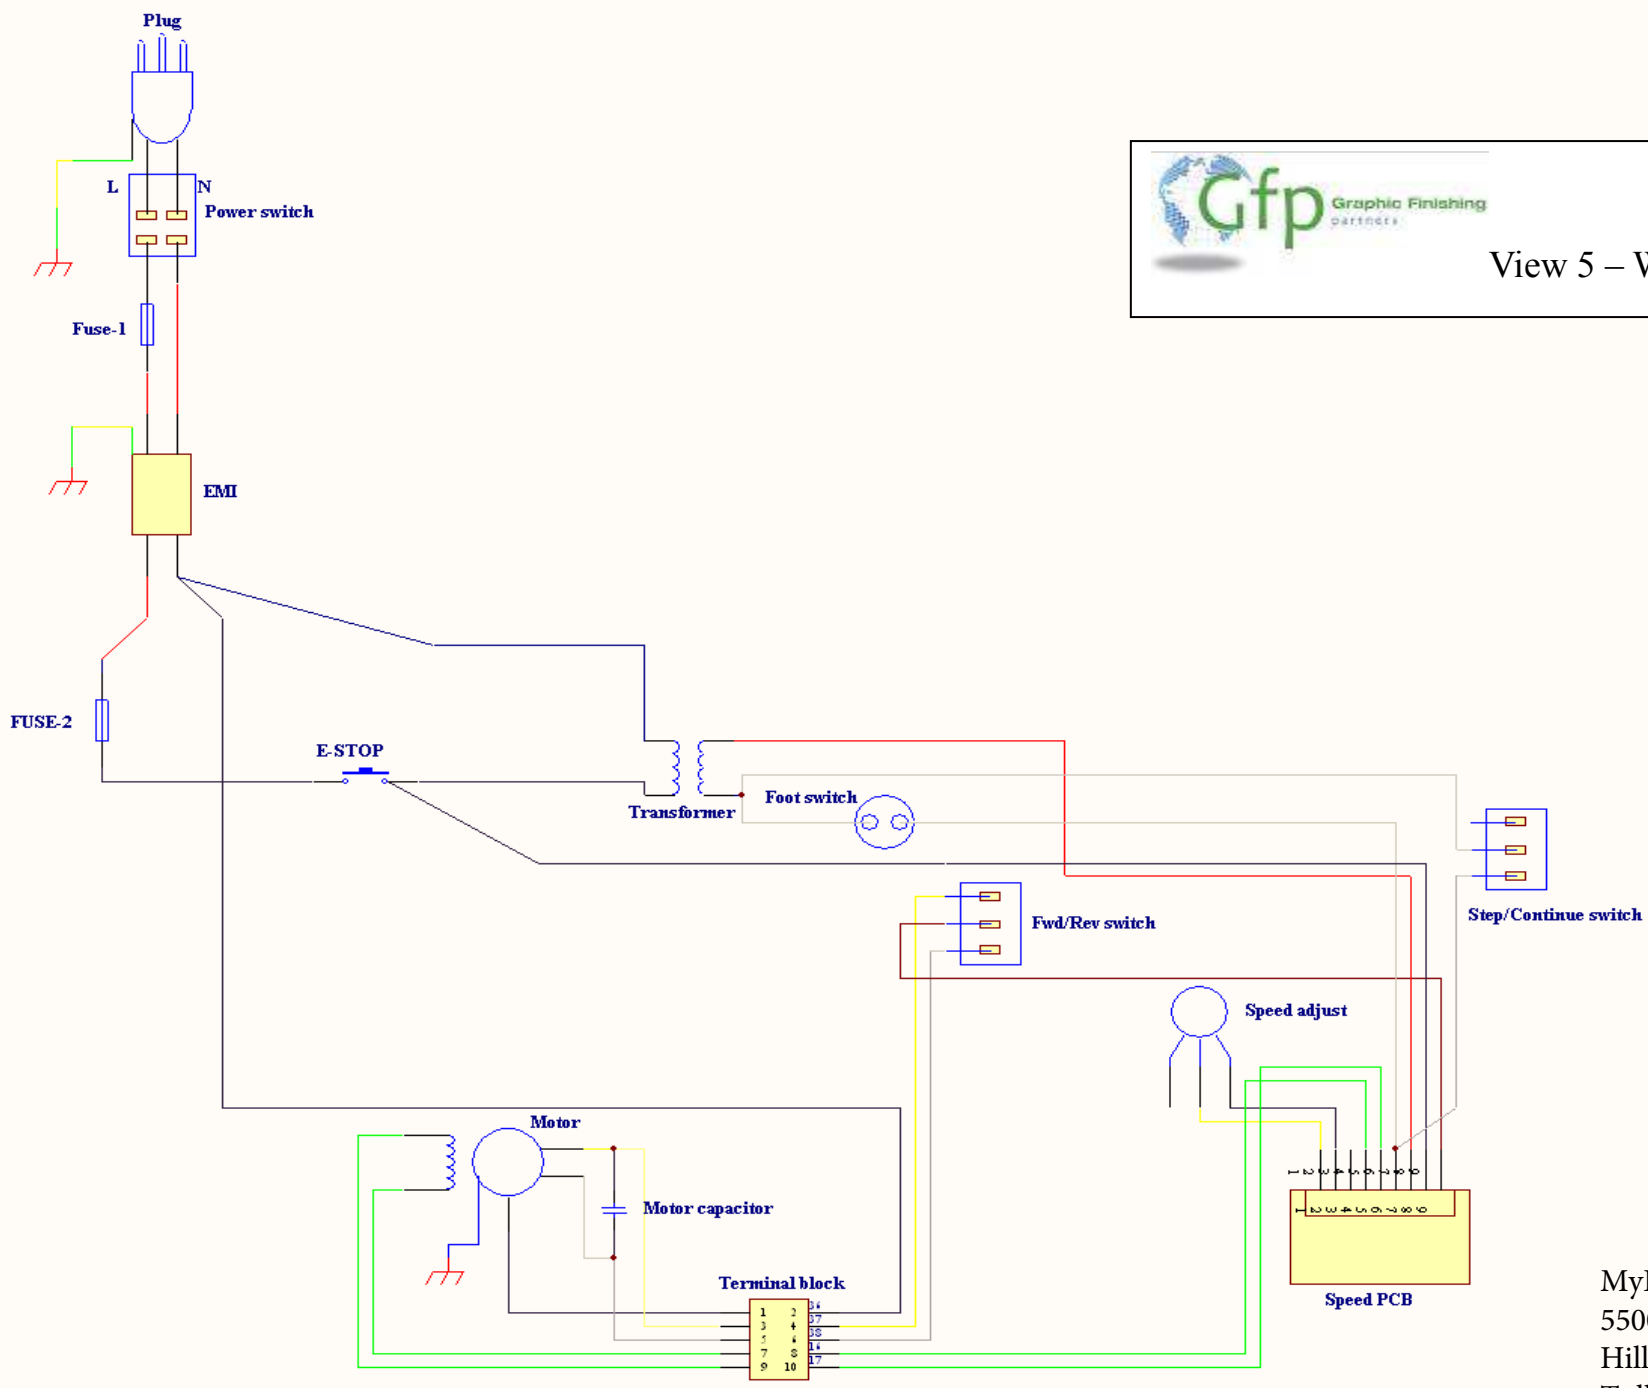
Plug

L
N
Power switch

Fuse-1

EMI

FUSE-2

E-STOP

Transformer

Foot switch

Gfp Graphic Finishing partners

View 5 – W

Step/Continue switch

Fwd/Rev switch

Speed adjust

Motor

Motor capacitor

Terminal block

1 2
3 4
5 6
7 8
9 10

Speed PCB

1 2 3 4 5 6 7 8 9

My
550
Hill